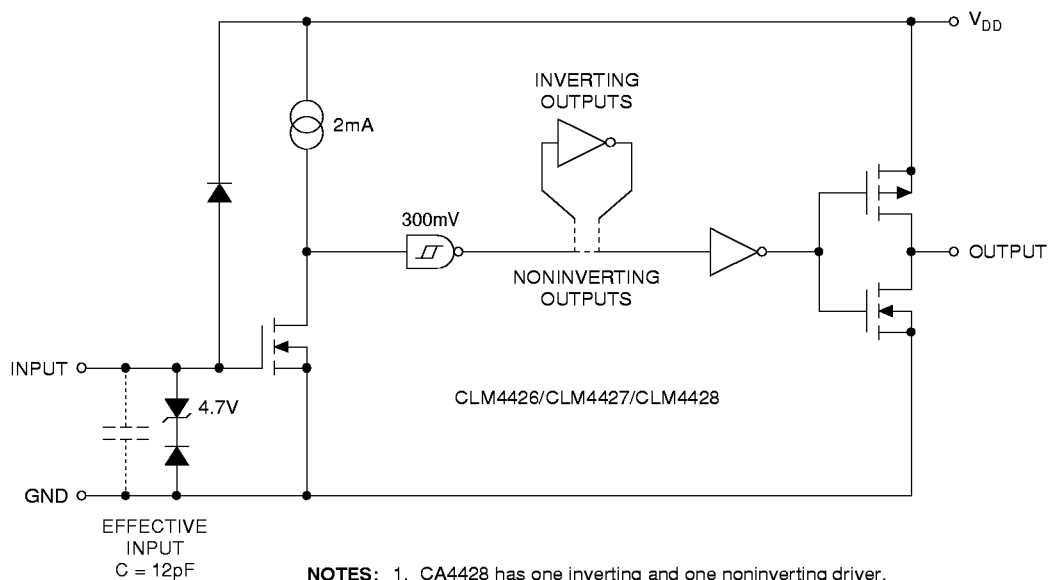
$V_{DD}$

INVERTING OUTPUTS

2mA

300mV

OUTPUT

NONINVERTING OUTPUTS

INPUT

4.7V

CLM4426/CLM4427/CLM4428

GND

EFFECTIVE INPUT C = 12pF

NOTES: 1. CA4428 has one inverting and one noninverting driver.